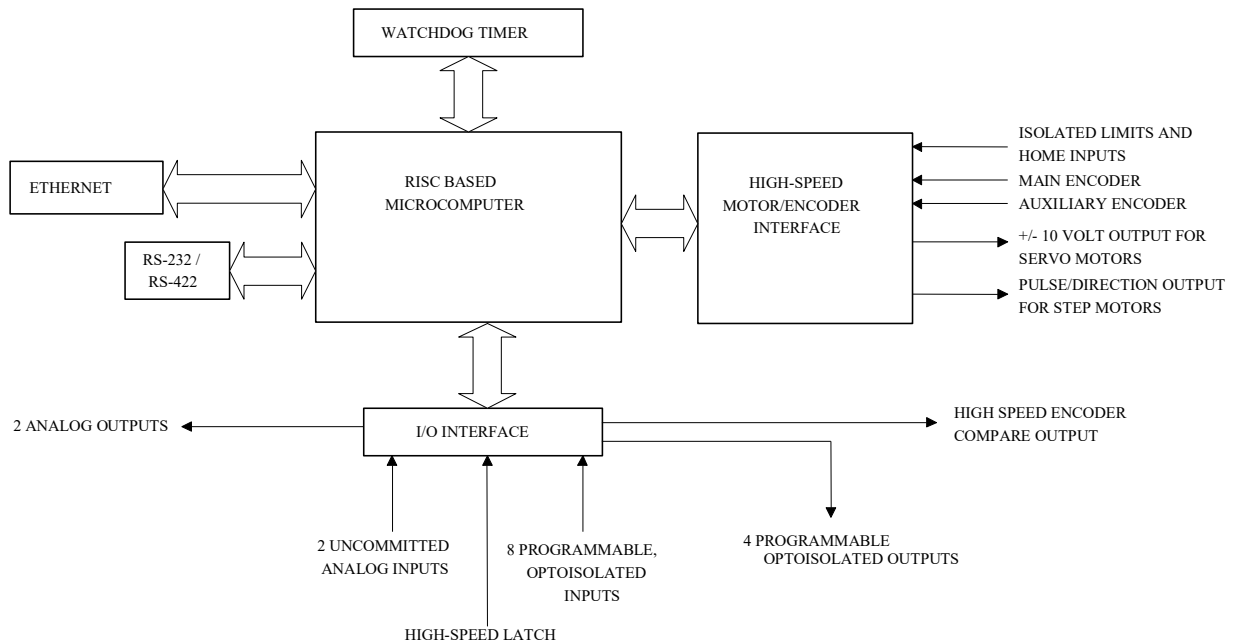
WATCHDOG TIMER

ETHERNET

RS-232 / RS-422

RISC BASED MICROCOMPUTER

HIGH-SPEED MOTOR/ENCODER INTERFACE

ISOLATED LIMITS AND HOME INPUTS

MAIN ENCODER

AUXILIARY ENCODER

+/- 10 VOLT OUTPUT FOR SERVO MOTORS

PULSE/DIRECTION OUTPUT FOR STEP MOTORS

2 ANALOG OUTPUTS

I/O INTERFACE

HIGH SPEED ENCODER COMPARE OUTPUT

2 UNCOMMITTED ANALOG INPUTS

8 PROGRAMMABLE, OPTOISOLATED INPUTS

4 PROGRAMMABLE OPTOISOLATED OUTPUTS

HIGH-SPEED LATCH